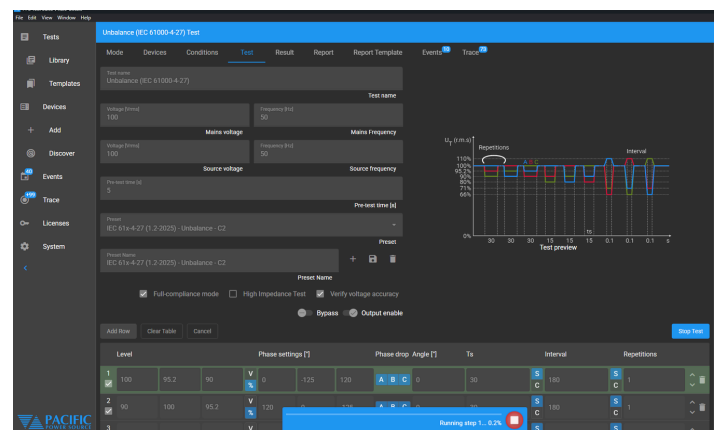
File Edit View Window Help

Tests
Library
Templates
Devices
Add
Discover
40
Events
+99
Trace
Licenses
System

Unbalance (IEC 61000-4-27) Test

Mode Devices Conditions Test Result Report Report Template Events 40 Trace 70

Test name
Unbalance (IEC 61000-4-27)
Test name

Voltage [Vrms]
100
Mains voltage

Frequency [Hz]
50
Mains Frequency

Voltage [Vrms]
100
Source voltage

Frequency [Hz]
50
Source frequency

Pre-test time [s]
5
Pre-test time [s]

Preset
IEC 61x-4-27 (1.2-2025) - Unbalance - C2
Preset

Preset Name
IEC 61x-4-27 (1.2-2025) - Unbalance - C2
Preset Name

$U_T$ (r.m.s)
Repetitions
Interval
110%
100%
95.2%
90%
80%
71%
66%
0%
A B C
Ts
30 30 30 15 15 15 0.1 0.1 0.1 s
Test preview

Full-compliance mode
High Impedance Test
Verify voltage accuracy

Bypass
Output enable

Add Row Clear Table Cancel Stop Test

| | Level | | | Phase settings [°] | | | Phase drop | Angle [°] | Ts | | Interval | | Repetitions | |
|---|---|---|---|---|---|---|---|---|---|---|---|---|---|---|
| 1 | 100 | 95.2 | 90 | V % | 0 | -125 | 120 | A B C | 0 | 30 | S C | 180 | S C | 1 |
| 2 | 90 | 100 | 95.2 | V % | 120 | 0 | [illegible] | A B C | | | S C | 180 | S C | 1 |
| 3 | | | | V | | | | | | | S | | S | |

Running step 1... 0.2%

PACIFIC POWER SOURCE